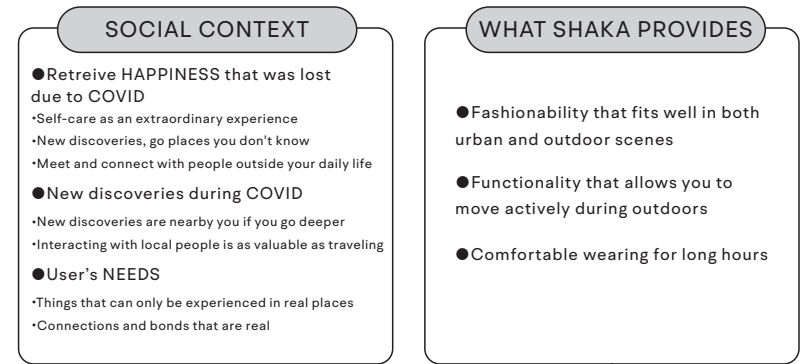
SOCIAL CONTEXT

●Retreive HAPPINESS that was lost due to COVID
•Self-care as an extraordinary experience
•New discoveries, go places you don't know
•Meet and connect with people outside your daily life

●New discoveries during COVID
•New discoveries are nearby you if you go deeper
•Interacting with local people is as valuable as traveling

●User's NEEDS
•Things that can only be experienced in real places
•Connections and bonds that are real

WHAT SHAKA PROVIDES

●Fashionability that fits well in both urban and outdoor scenes

●Functionality that allows you to move actively during outdoors

●Comfortable wearing for long hours